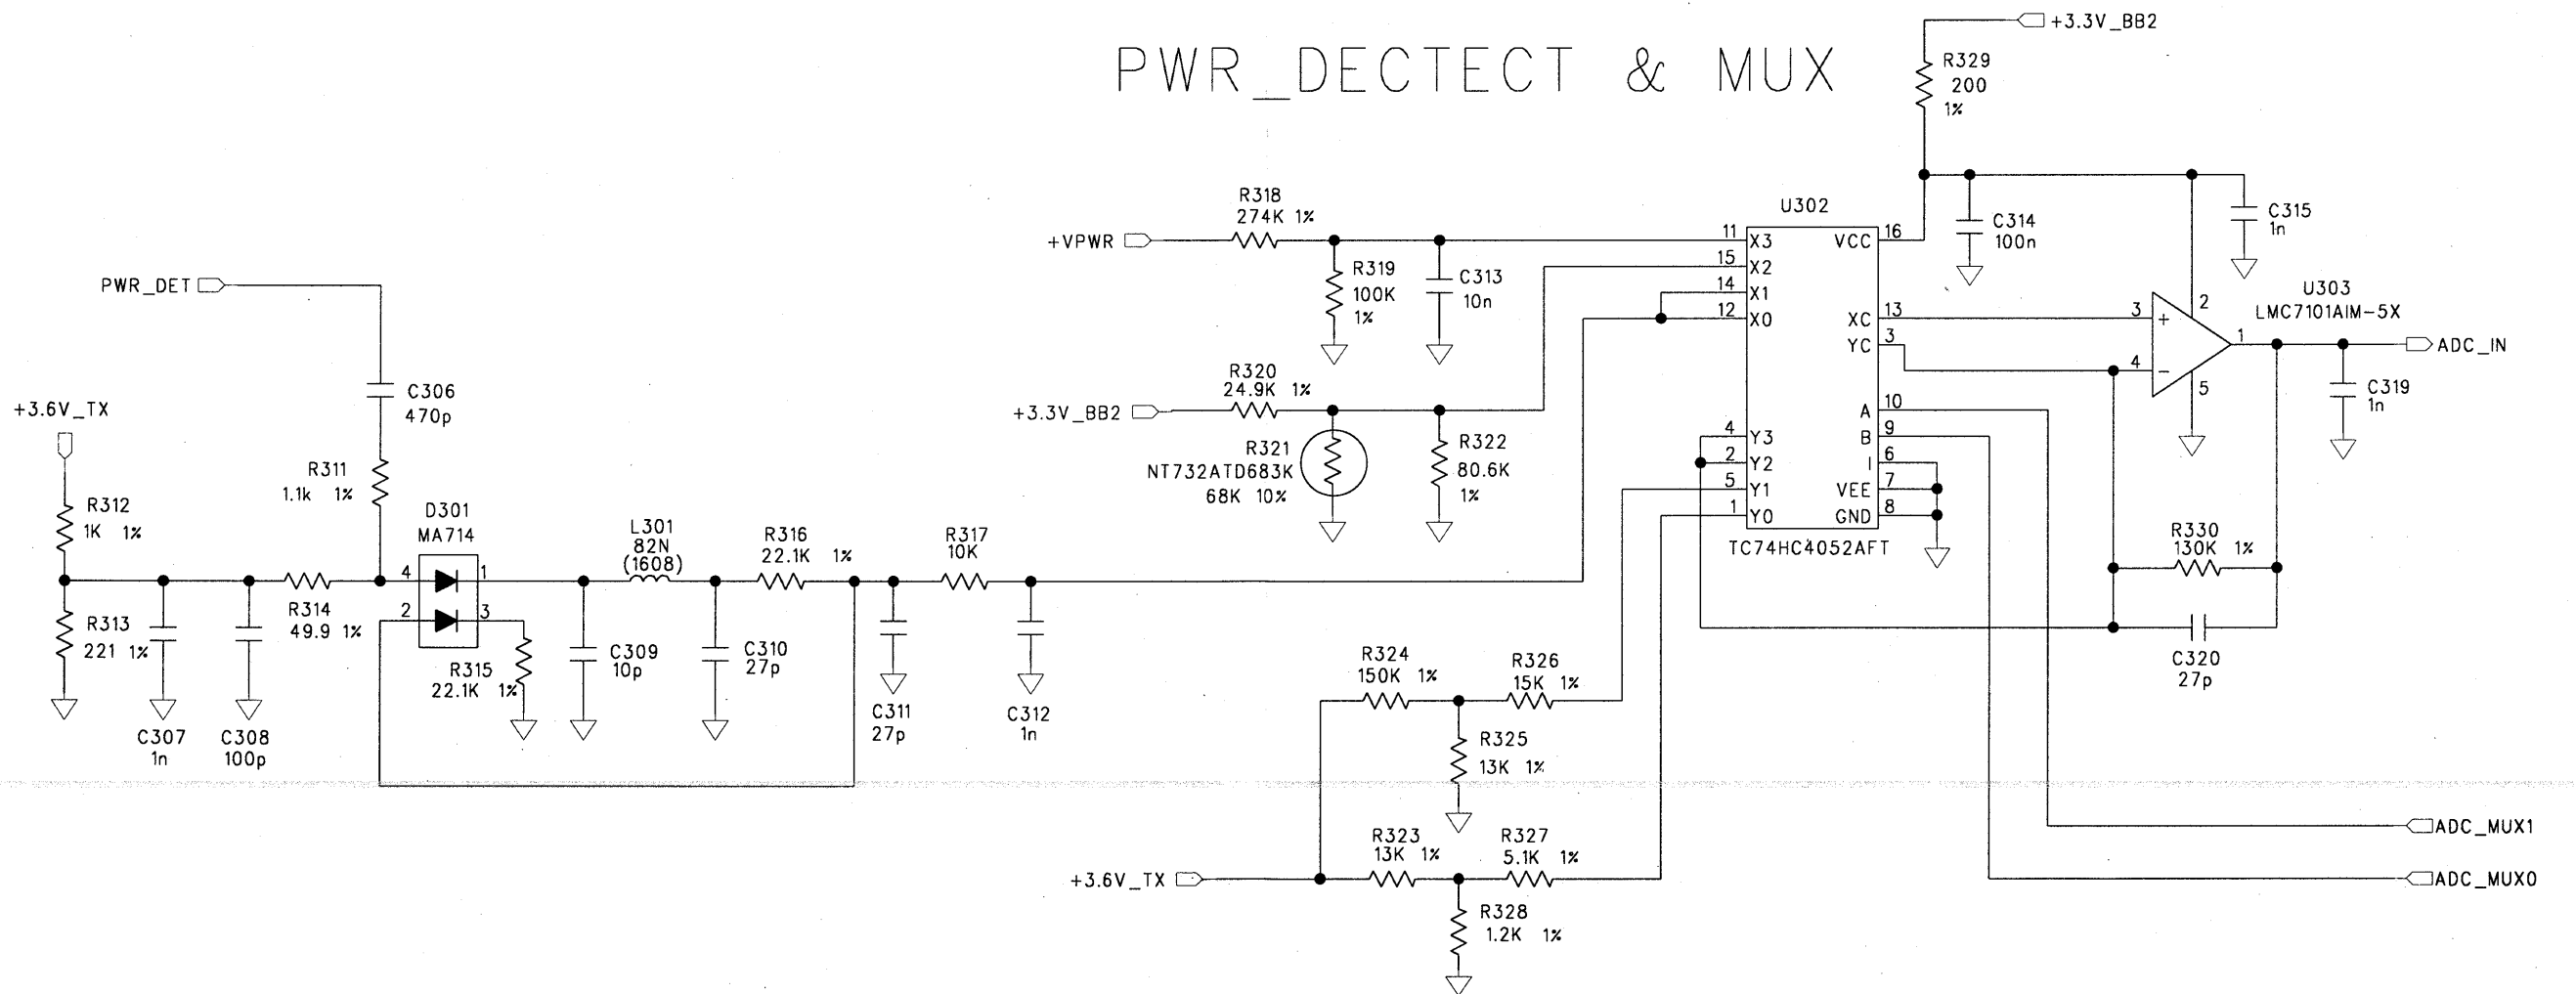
PWR_DECTECT & MUX

+3.3V_BB2
R329
200
1%

U302
C314
100n
C315
1n

R318
274K 1%
+VPWR
11 X3
VCC 16
15 X2
14 X1
12 X0
R319
100K
1%
C313
10n
U303
LMC7101AIM-5X
2
3 +
4 −
5
1
ADC_IN
XC 13
YC 3
R320
24.9K 1%
+3.3V_BB2
R321
NT732ATD683K
68K 10%
R322
80.6K
1%
A 10
B 9
I 6
VEE 7
GND 8
4 Y3
2 Y2
5 Y1
1 Y0
TC74HC4052AFT
C319
1n

PWR_DET
C306
470p
+3.6V_TX
R311
1.1k 1%
R312
1K 1%
D301
MA714
4 1
2 3
L301
82N
(1608)
R316
22.1K 1%
R317
10K
R330
130K 1%
R313
221 1%
R314
49.9 1%
R315
22.1K 1%
C309
10p
C310
27p
C311
27p
C312
1n
C320
27p
C307
1n
C308
100p

R324
150K 1%
R326
15K 1%
R325
13K 1%
R323
13K 1%
R327
5.1K 1%
+3.6V_TX
R328
1.2K 1%
ADC_MUX1
ADC_MUX0